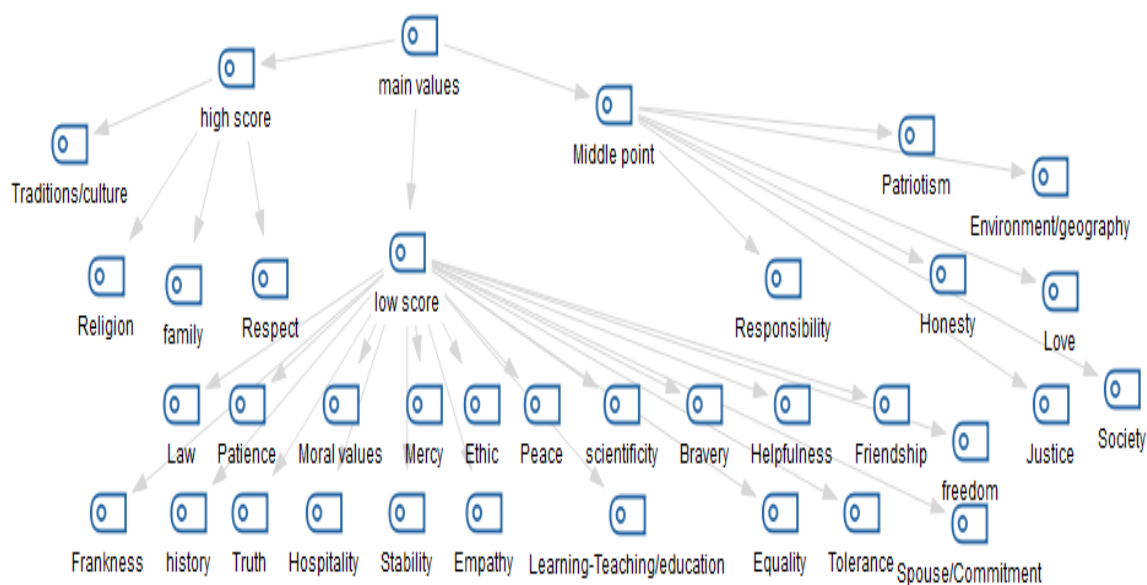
main values

high score

Traditions/culture

Religion

family

Respect

low score

Middle point

Patriotism

Environment/geography

Responsibility

Honesty

Love

Society

Justice

Law

Patience

Moral values

Mercy

Ethic

Peace

scientificity

Bravery

Helpfulness

Friendship

freedom

Frankness

history

Truth

Hospitality

Stability

Empathy

Learning-Teaching/education

Equality

Tolerance

Spouse/Commitment